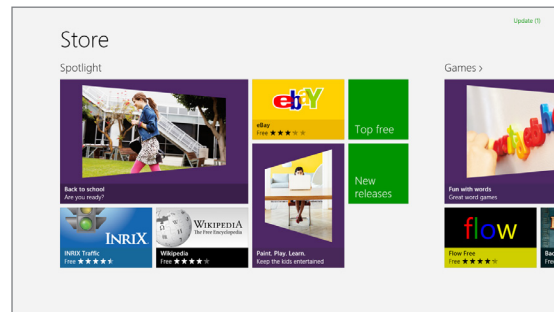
Update (1)

Store

Spotlight

Back to school
Are you ready?

ebY

eBay
Free ★★★

Top free

Paint. Play. Learn.
Keep the kids entertained

New releases

INRIX

INRIX Traffic
Free ★★★★★

WIKIPEDIA
The Free Encyclopedia

Wikipedia
Free ★★★★

Games >

Fun with words
Great word games

flow

Flow Free
Free ★★★★

Bac
Fre